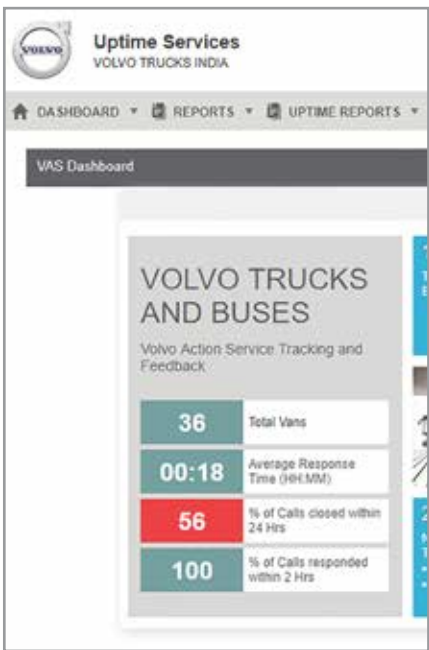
VOLVO

Uptime Services
VOLVO TRUCKS INDIA

DASHBOARD ▾ REPORTS ▾ UPTIME REPORTS ▾

VAS Dashboard

VOLVO TRUCKS AND BUSES

Volvo Action Service Tracking and Feedback

| 36 | Total Vans |
|---|---|
| 00:18 | Average Response Time (HH:MM) |
| 56 | % of Calls closed within 24 Hrs |
| 100 | % of Calls responded within 2 Hrs |